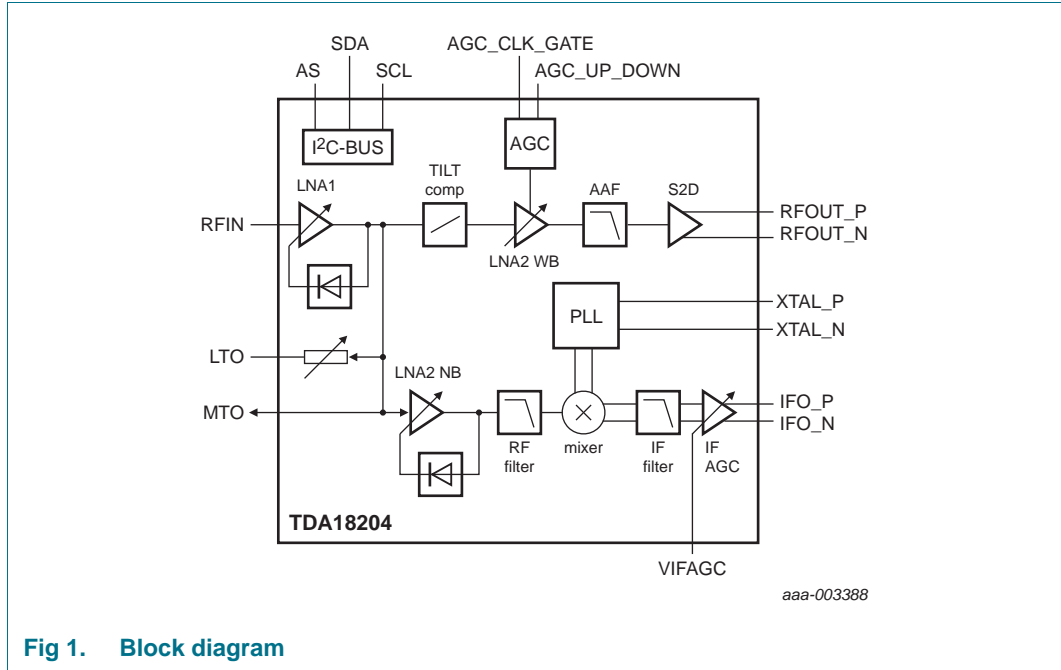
SDA
AS
SCL
AGC_CLK_GATE
AGC_UP_DOWN
$I^2C$-BUS
AGC
TILT comp
LNA1
AAF
S2D
RFIN
RFOUT_P
RFOUT_N
LNA2 WB
PLL
XTAL_P
XTAL_N
LTO
LNA2 NB
MTO
IFO_P
IFO_N
RF filter
mixer
IF filter
IF AGC
TDA18204
VIFAGC
aaa-003388

Fig 1. Block diagram